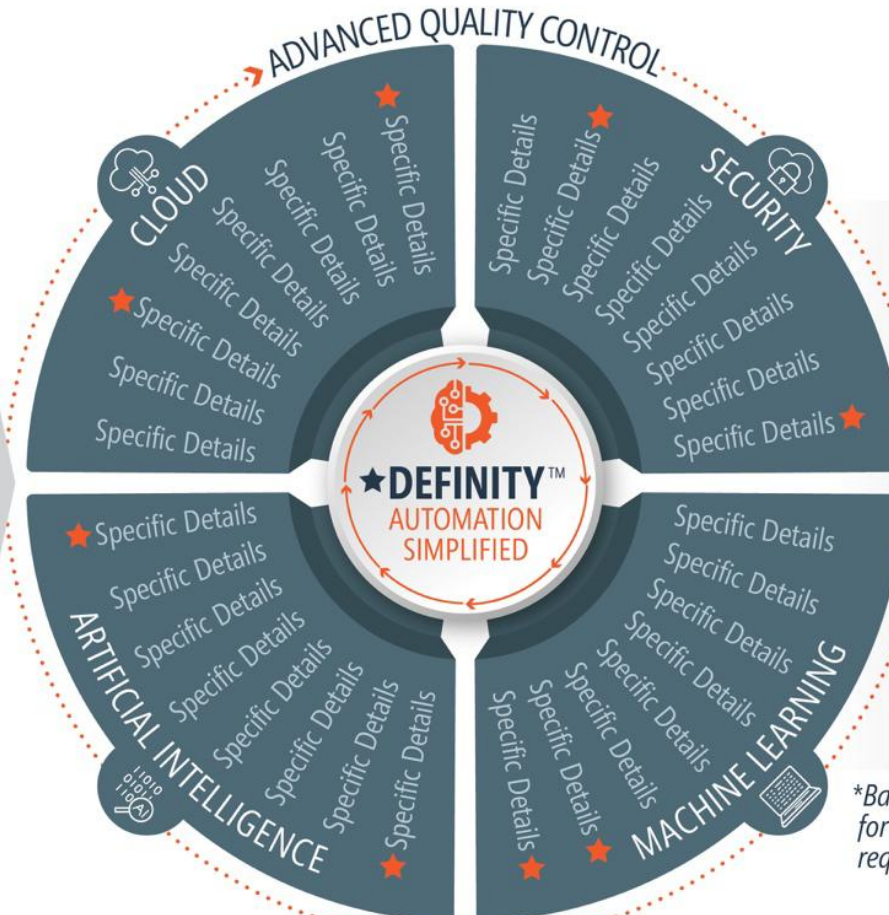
ADVANCED QUALITY CONTROL

CLOUD

Specific Details
Specific Details
Specific Details
Specific Details
Specific Details
Specific Details
Specific Details
Specific Details
Specific Details

SECURITY

Specific Details
Specific Details
Specific Details
Specific Details
Specific Details
Specific Details
Specific Details
Specific Details
Specific Details
Specific Details

DEFINITY™
AUTOMATION SIMPLIFIED

ARTIFICIAL INTELLIGENCE

Specific Details
Specific Details
Specific Details
Specific Details
Specific Details
Specific Details
Specific Details
Specific Details
Specific Details

MACHINE LEARNING

Specific Details
Specific Details
Specific Details
Specific Details
Specific Details
Specific Details
Specific Details
Specific Details
Specific Details

*Ba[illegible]
for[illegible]
req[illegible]